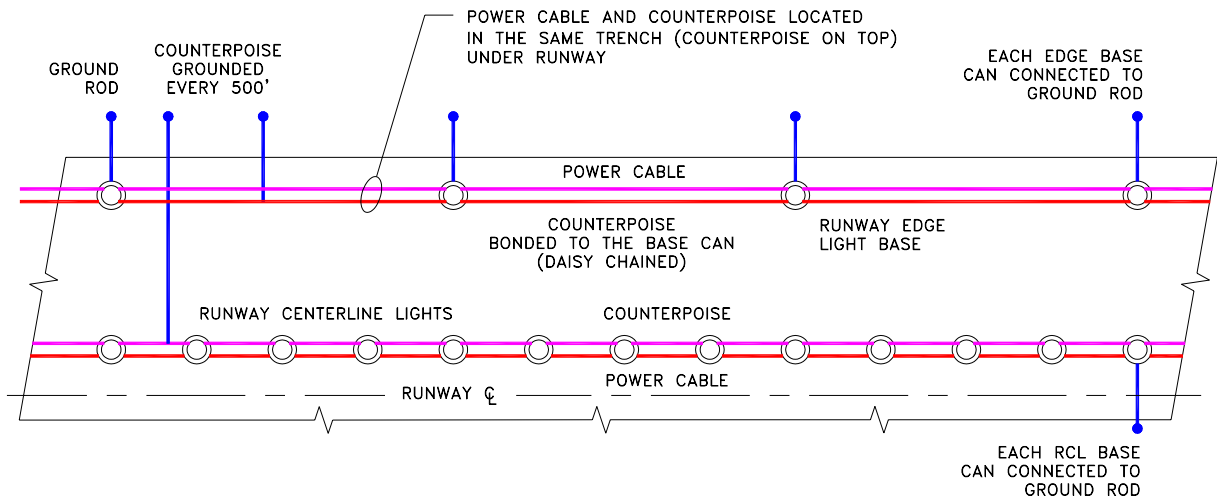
GROUND ROD

COUNTERPOISE GROUNDED EVERY 500'

POWER CABLE AND COUNTERPOISE LOCATED IN THE SAME TRENCH (COUNTERPOISE ON TOP) UNDER RUNWAY

EACH EDGE BASE CAN CONNECTED TO GROUND ROD

POWER CABLE

COUNTERPOISE BONDED TO THE BASE CAN (DAISY CHAINED)

RUNWAY EDGE LIGHT BASE

RUNWAY CENTERLINE LIGHTS

COUNTERPOISE

POWER CABLE

RUNWAY ℄

EACH RCL BASE CAN CONNECTED TO GROUND ROD